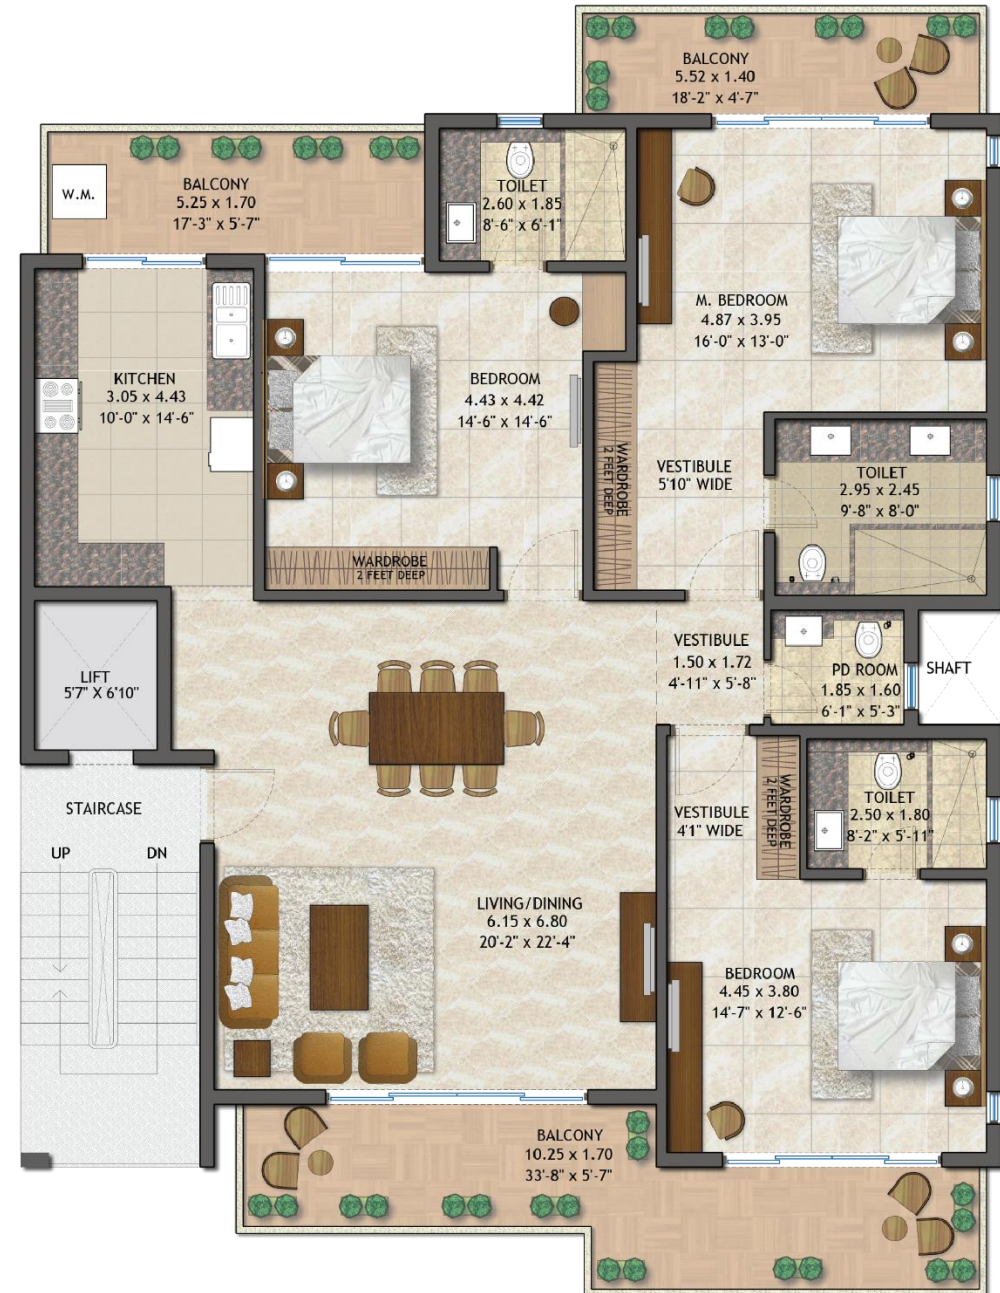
BALCONY
5.52 x 1.40
18'-2" x 4'-7"

W.M.

BALCONY
5.25 x 1.70
17'-3" x 5'-7"

TOILET
2.60 x 1.85
8'-6" x 6'-1"

M. BEDROOM
4.87 x 3.95
16'-0" x 13'-0"

KITCHEN
3.05 x 4.43
10'-0" x 14'-6"

BEDROOM
4.43 x 4.42
14'-6" x 14'-6"

WARDROBE
2 FEET DEEP

VESTIBULE
5'10" WIDE

TOILET
2.95 x 2.45
9'-8" x 8'-0"

WARDROBE
2 FEET DEEP

LIFT
5'7" X 6'10"

VESTIBULE
1.50 x 1.72
4'-11" x 5'-8"

PD ROOM
1.85 x 1.60
6'-1" x 5'-3"

SHAFT

STAIRCASE

UP

DN

VESTIBULE
4'1" WIDE

WARDROBE
2 FEET DEEP

TOILET
2.50 x 1.80
8'-2" x 5'-11"

LIVING/DINING
6.15 x 6.80
20'-2" x 22'-4"

BEDROOM
4.45 x 3.80
14'-7" x 12'-6"

BALCONY
10.25 x 1.70
33'-8" x 5'-7"